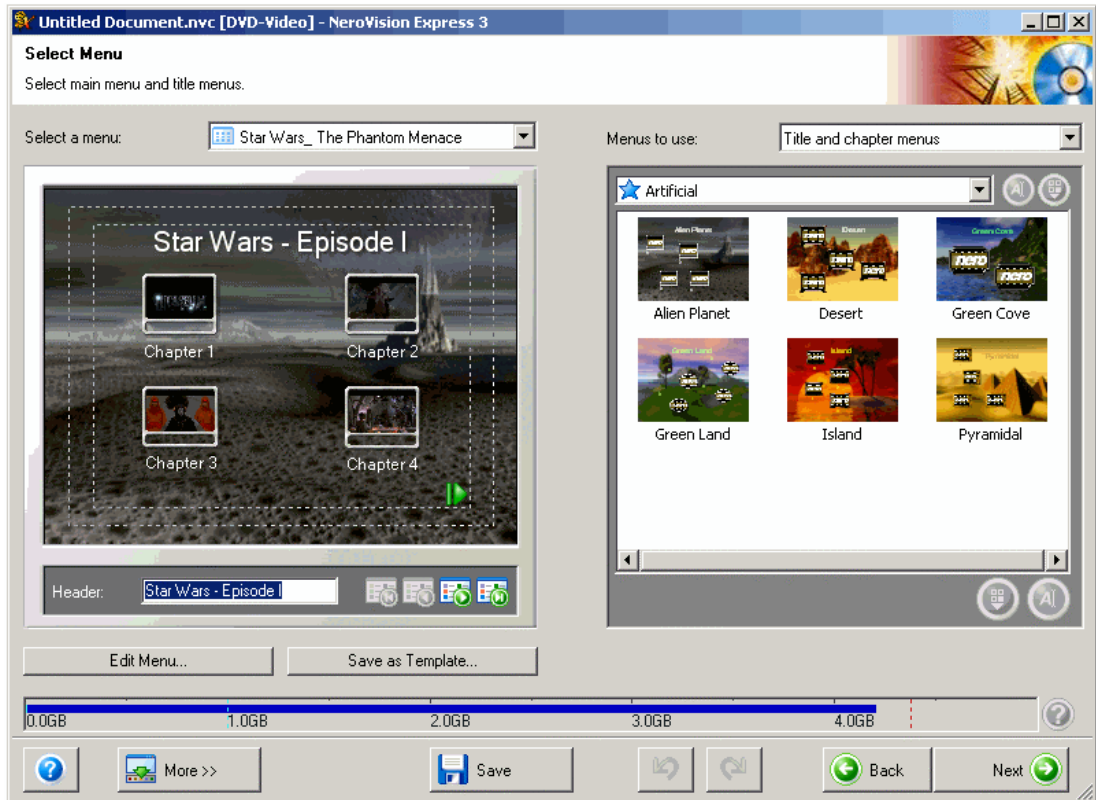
Untitled Document.nvc [DVD-Video] - NeroVision Express 3

Select Menu

Select main menu and title menus.

Select a menu: Star Wars_ The Phantom Menace

Star Wars - Episode I

Chapter 1

Chapter 2

Chapter 3

Chapter 4

Header: Star Wars - Episode I

Menus to use: Title and chapter menus

Artificial

Alien Planet

Desert

Green Cove

Green Land

Island

Pyramidal

Edit Menu...

Save as Template...

0.0GB 1.0GB 2.0GB 3.0GB 4.0GB

More >>

Save

Back

Next